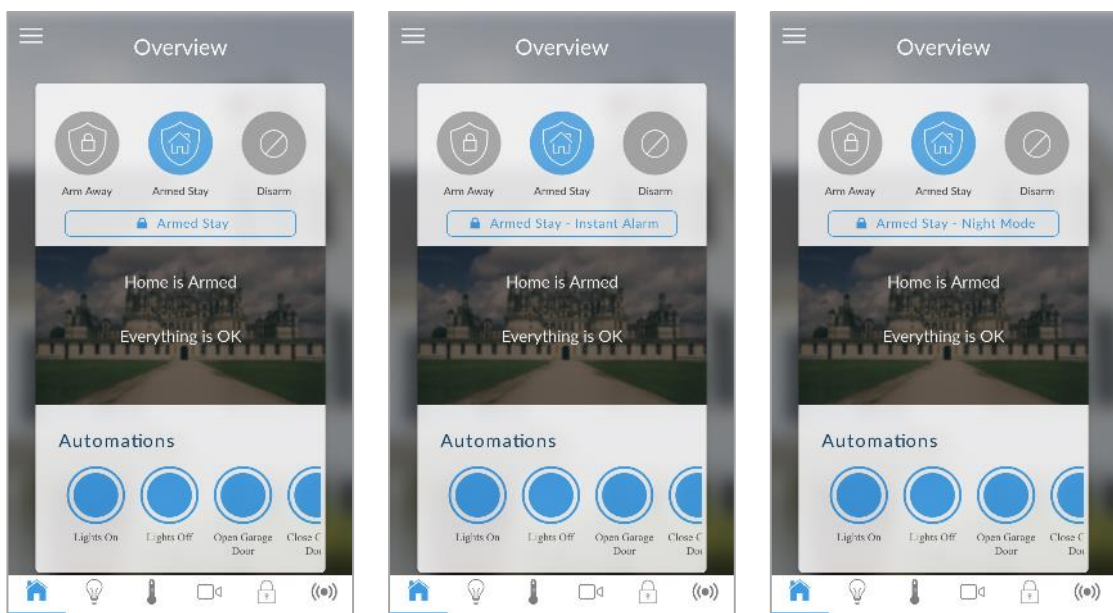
Overview

Arm Away
Armed Stay
Disarm

Armed Stay

Home is Armed

Everything is OK

Automations

Lights On
Lights Off
Open Garage Door
Close G Doo

Overview

Arm Away
Armed Stay
Disarm

Armed Stay - Instant Alarm

Home is Armed

Everything is OK

Automations

Lights On
Lights Off
Open Garage Door
Close G Doo

Overview

Arm Away
Armed Stay
Disarm

Armed Stay - Night Mode

Home is Armed

Everything is OK

Automations

Lights On
Lights Off
Open Garage Door
Close G Doo